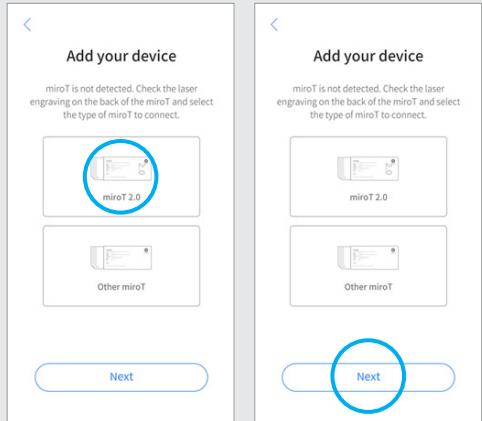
<
Add your device
miroT is not detected. Check the laser engraving on the back of the miroT and select the type of miroT to connect.
miroT 2.0
Other miroT
Next

<
Add your device
miroT is not detected. Check the laser engraving on the back of the miroT and select the type of miroT to connect.
miroT 2.0
Other miroT
Next